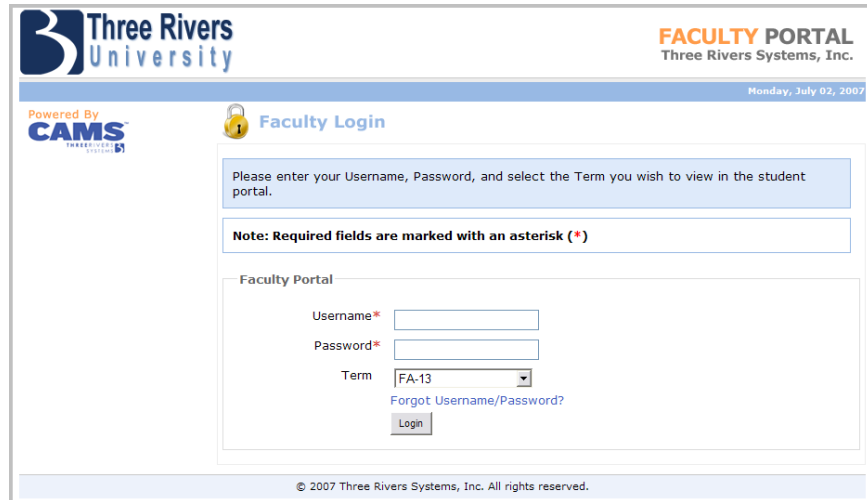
Three Rivers University

FACULTY PORTAL
Three Rivers Systems, Inc.

Monday, July 02, 2007

Powered By
CAMS
THREE RIVERS SYSTEMS

Faculty Login

Please enter your Username, Password, and select the Term you wish to view in the student portal.

Note: Required fields are marked with an asterisk (*)

Faculty Portal

Username*

Password*

Term FA-13

Forgot Username/Password?

Login

© 2007 Three Rivers Systems, Inc. All rights reserved.